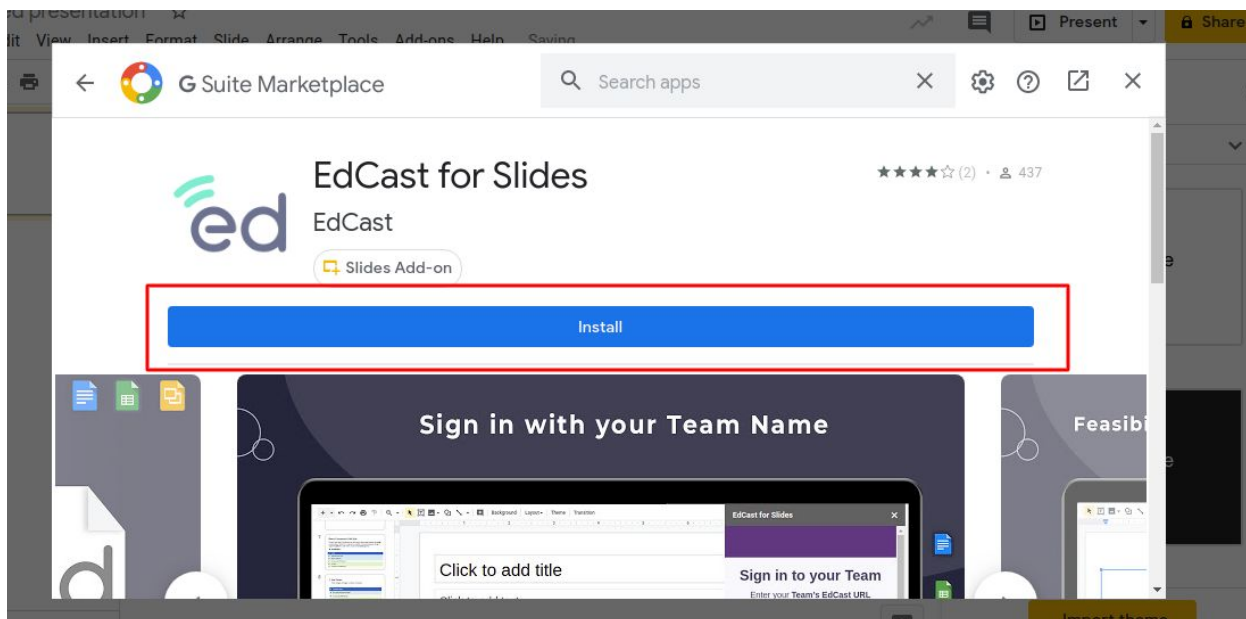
d presentation ☆
dit View Insert Format Slide Arrange Tools Add-ons Help Saving...
Present
Share
G Suite Marketplace
Search apps
EdCast for Slides
EdCast
★★★★☆ (2) • 437
Slides Add-on
Install
Sign in with your Team Name
Feasibi
Click to add title
EdCast for Slides
Sign in to your Team
Enter your Team's EdCast URL
Import theme